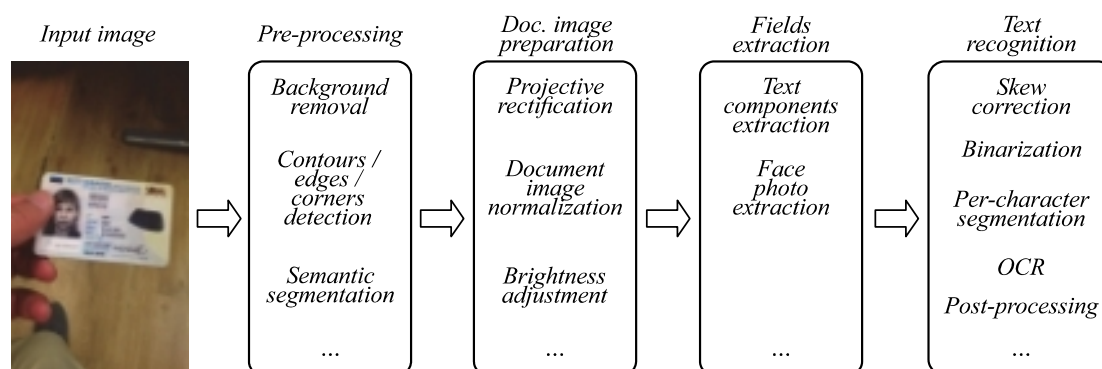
Input image

Pre-processing

Background removal

Contours / edges / corners detection

Semantic segmentation

...

Doc. image preparation

Projective rectification

Document image normalization

Brightness adjustment

...

Fields extraction

Text components extraction

Face photo extraction

...

Text recognition

Skew correction

Binarization

Per-character segmentation

OCR

Post-processing

...